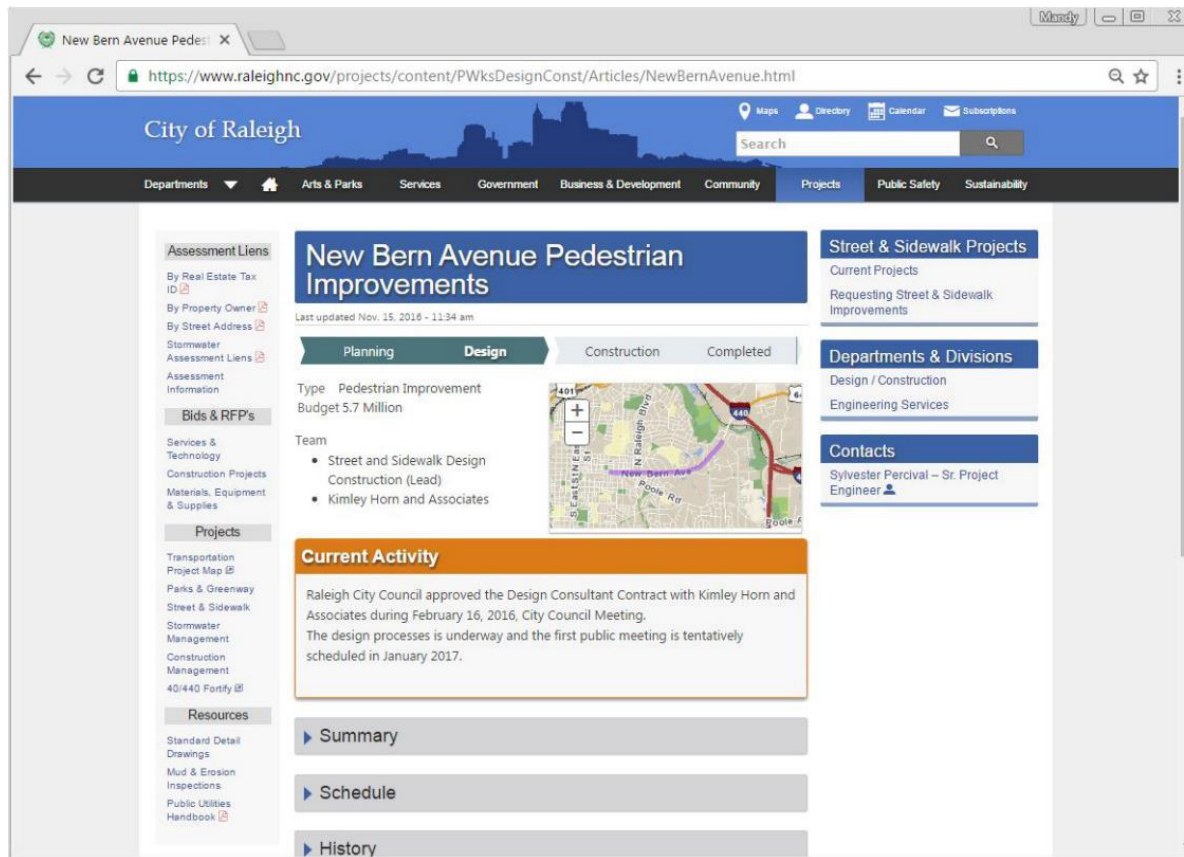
New Bern Avenue Pedest ×

Mandy

https://www.raleighnc.gov/projects/content/PWksDesignConst/Articles/NewBernAvenue.html

Maps Directory Calendar Subscriptions

City of Raleigh

Search

Departments Arts & Parks Services Government Business & Development Community Projects Public Safety Sustainability

Assessment Liens
By Real Estate Tax ID
By Property Owner
By Street Address
Stormwater Assessment Liens
Assessment Information

Bids & RFP's
Services & Technology
Construction Projects
Materials, Equipment & Supplies

Projects
Transportation Project Map
Parks & Greenway
Street & Sidewalk
Stormwater Management
Construction Management
40/440 Fortify

Resources
Standard Detail Drawings
Mud & Erosion Inspections
Public Utilities Handbook

New Bern Avenue Pedestrian Improvements

Last updated Nov. 15, 2016 - 11:34 am

Planning Design Construction Completed

Type Pedestrian Improvement
Budget 5.7 Million

Team
• Street and Sidewalk Design Construction (Lead)
• Kimley Horn and Associates

401 440 N Raleigh Blvd New Bern Ave Poole Rd S East St N East St Poole

Current Activity

Raleigh City Council approved the Design Consultant Contract with Kimley Horn and Associates during February 16, 2016, City Council Meeting.
The design processes is underway and the first public meeting is tentatively scheduled in January 2017.

Summary

Schedule

History

Street & Sidewalk Projects
Current Projects
Requesting Street & Sidewalk Improvements

Departments & Divisions
Design / Construction
Engineering Services

Contacts
Sylvester Percival – Sr. Project Engineer